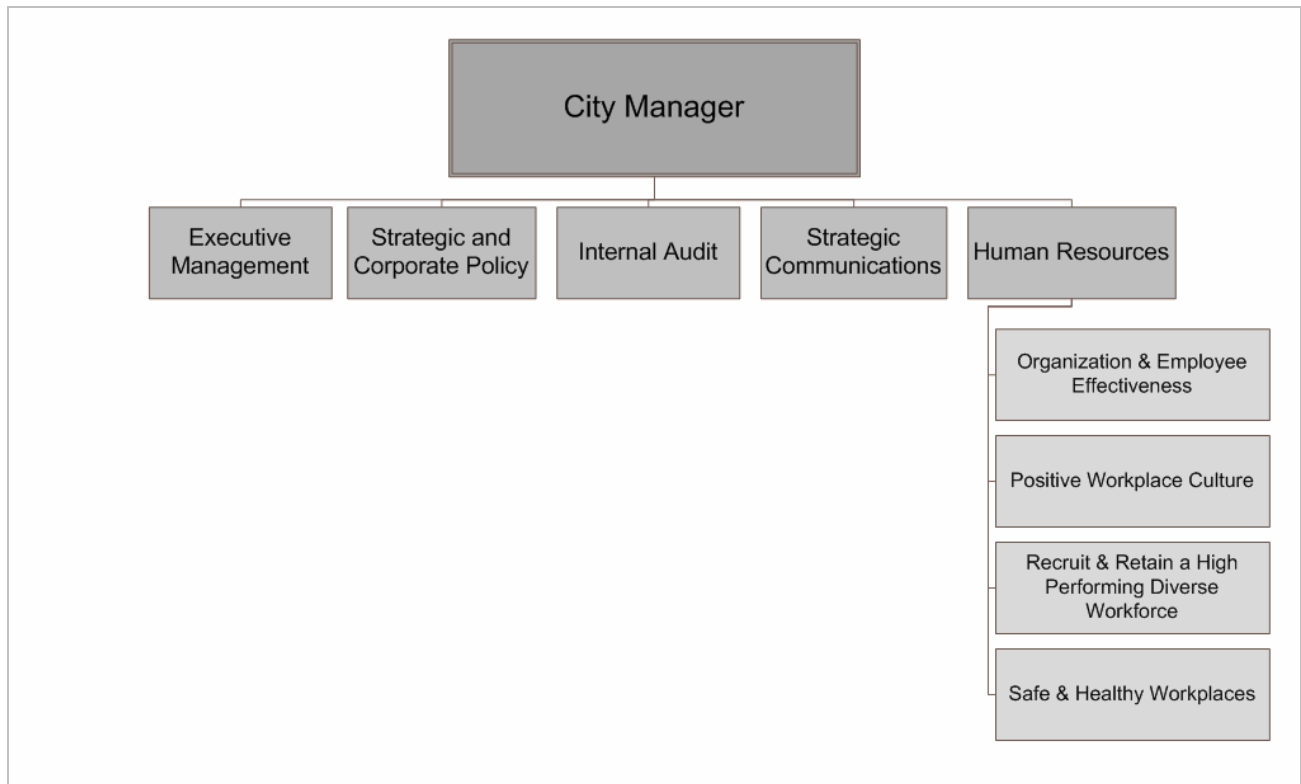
City Manager

Executive Management

Strategic and Corporate Policy

Internal Audit

Strategic Communications

Human Resources

Organization & Employee Effectiveness

Positive Workplace Culture

Recruit & Retain a High Performing Diverse Workforce

Safe & Healthy Workplaces